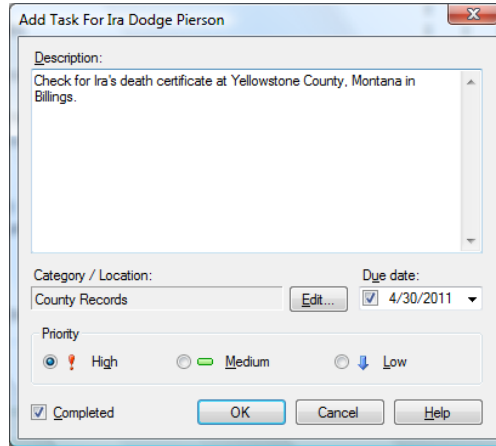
Add Task For Ira Dodge Pierson

Description:

Check for Ira's death certificate at Yellowstone County, Montana in Billings.

Category / Location:

County Records

Edit...

Due date:

4/30/2011

Priority

High

Medium

Low

Completed

OK

Cancel

Help